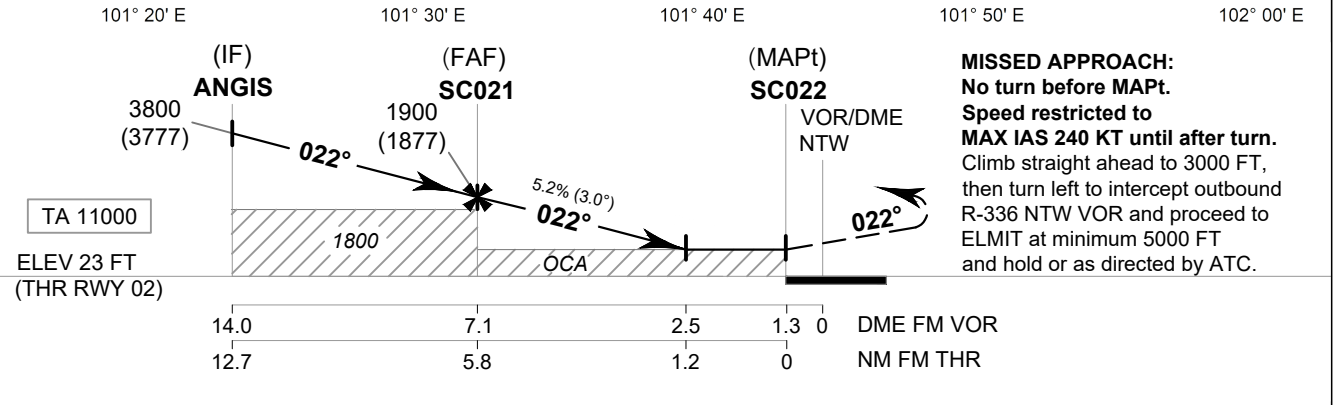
101° 20' E 101° 30' E 101° 40' E 101° 50' E 102° 00' E

(IF)
ANGIS

(FAF)
SC021

(MAPt)
SC022

VOR/DME
NTW

3800
(3777)

1900
(1877)

022°

5.2% (3.0°)

022°

022°

TA 11000

1800

OCA

ELEV 23 FT
(THR RWY 02)

**MISSED APPROACH:**
**No turn before MAPt.**
**Speed restricted to**
**MAX IAS 240 KT until after turn.**
Climb straight ahead to 3000 FT, then turn left to intercept outbound R-336 NTW VOR and proceed to ELMIT at minimum 5000 FT and hold or as directed by ATC.

| 14.0 | 7.1 | 2.5 | 1.3 | 0 | DME FM VOR |
|---|---|---|---|---|---|
| 12.7 | 5.8 | 1.2 | 0 | | NM FM THR |